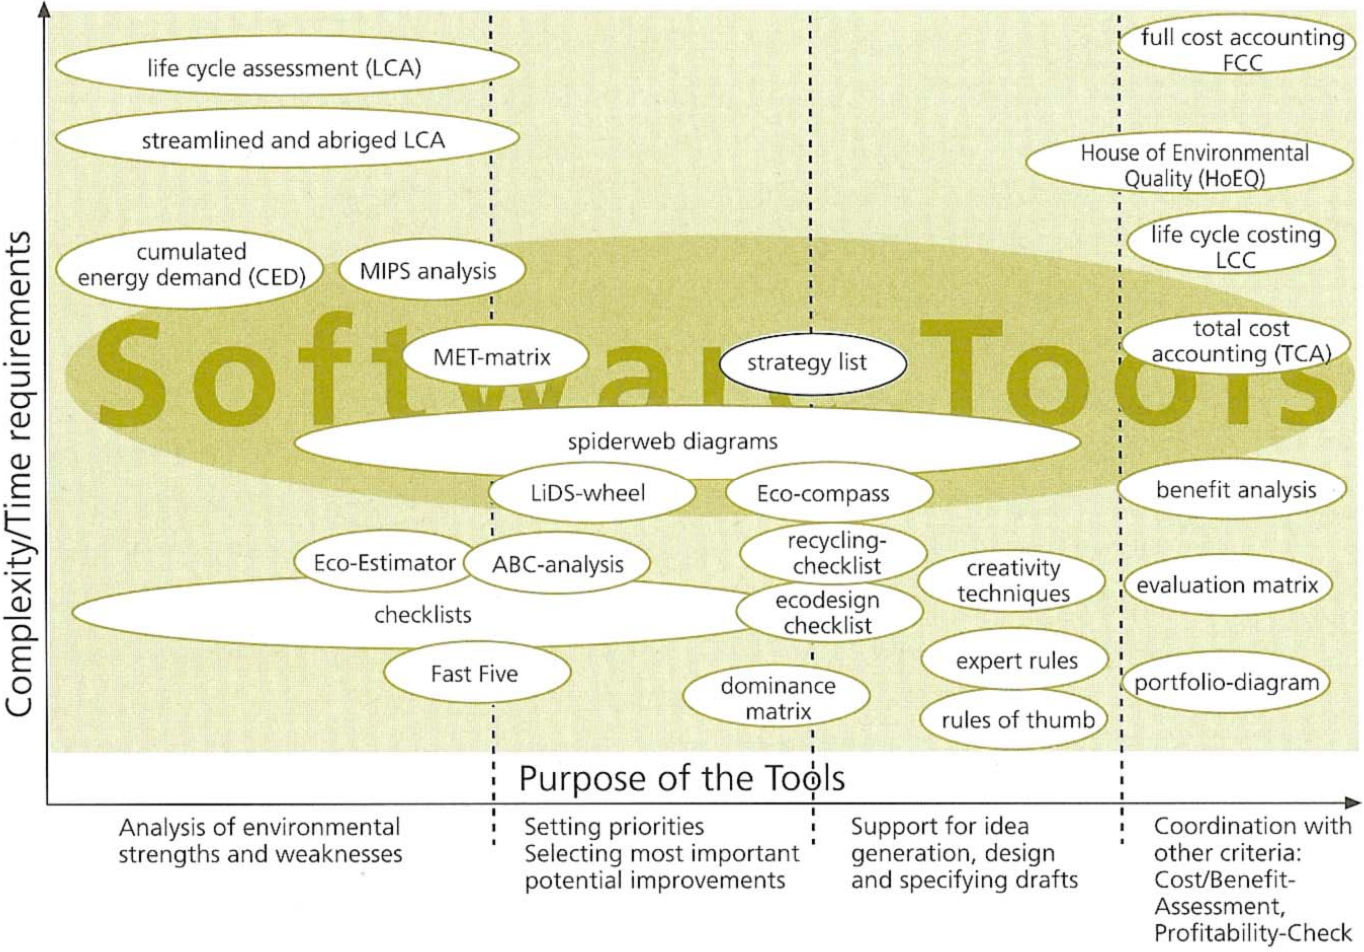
Complexity/Time requirements

Software Tools

life cycle assessment (LCA)

streamlined and abriged LCA

cumulated energy demand (CED)

MIPS analysis

MET-matrix

strategy list

spiderweb diagrams

LiDS-wheel

Eco-compass

Eco-Estimator

ABC-analysis

recycling-checklist

checklists

ecodesign checklist

creativity techniques

Fast Five

dominance matrix

expert rules

rules of thumb

full cost accounting FCC

House of Environmental Quality (HoEQ)

life cycle costing LCC

total cost accounting (TCA)

benefit analysis

evaluation matrix

portfolio-diagram

Purpose of the Tools

Analysis of environmental strengths and weaknesses

Setting priorities
Selecting most important potential improvements

Support for idea generation, design and specifying drafts

Coordination with other criteria: Cost/Benefit-Assessment, Profitability-Check